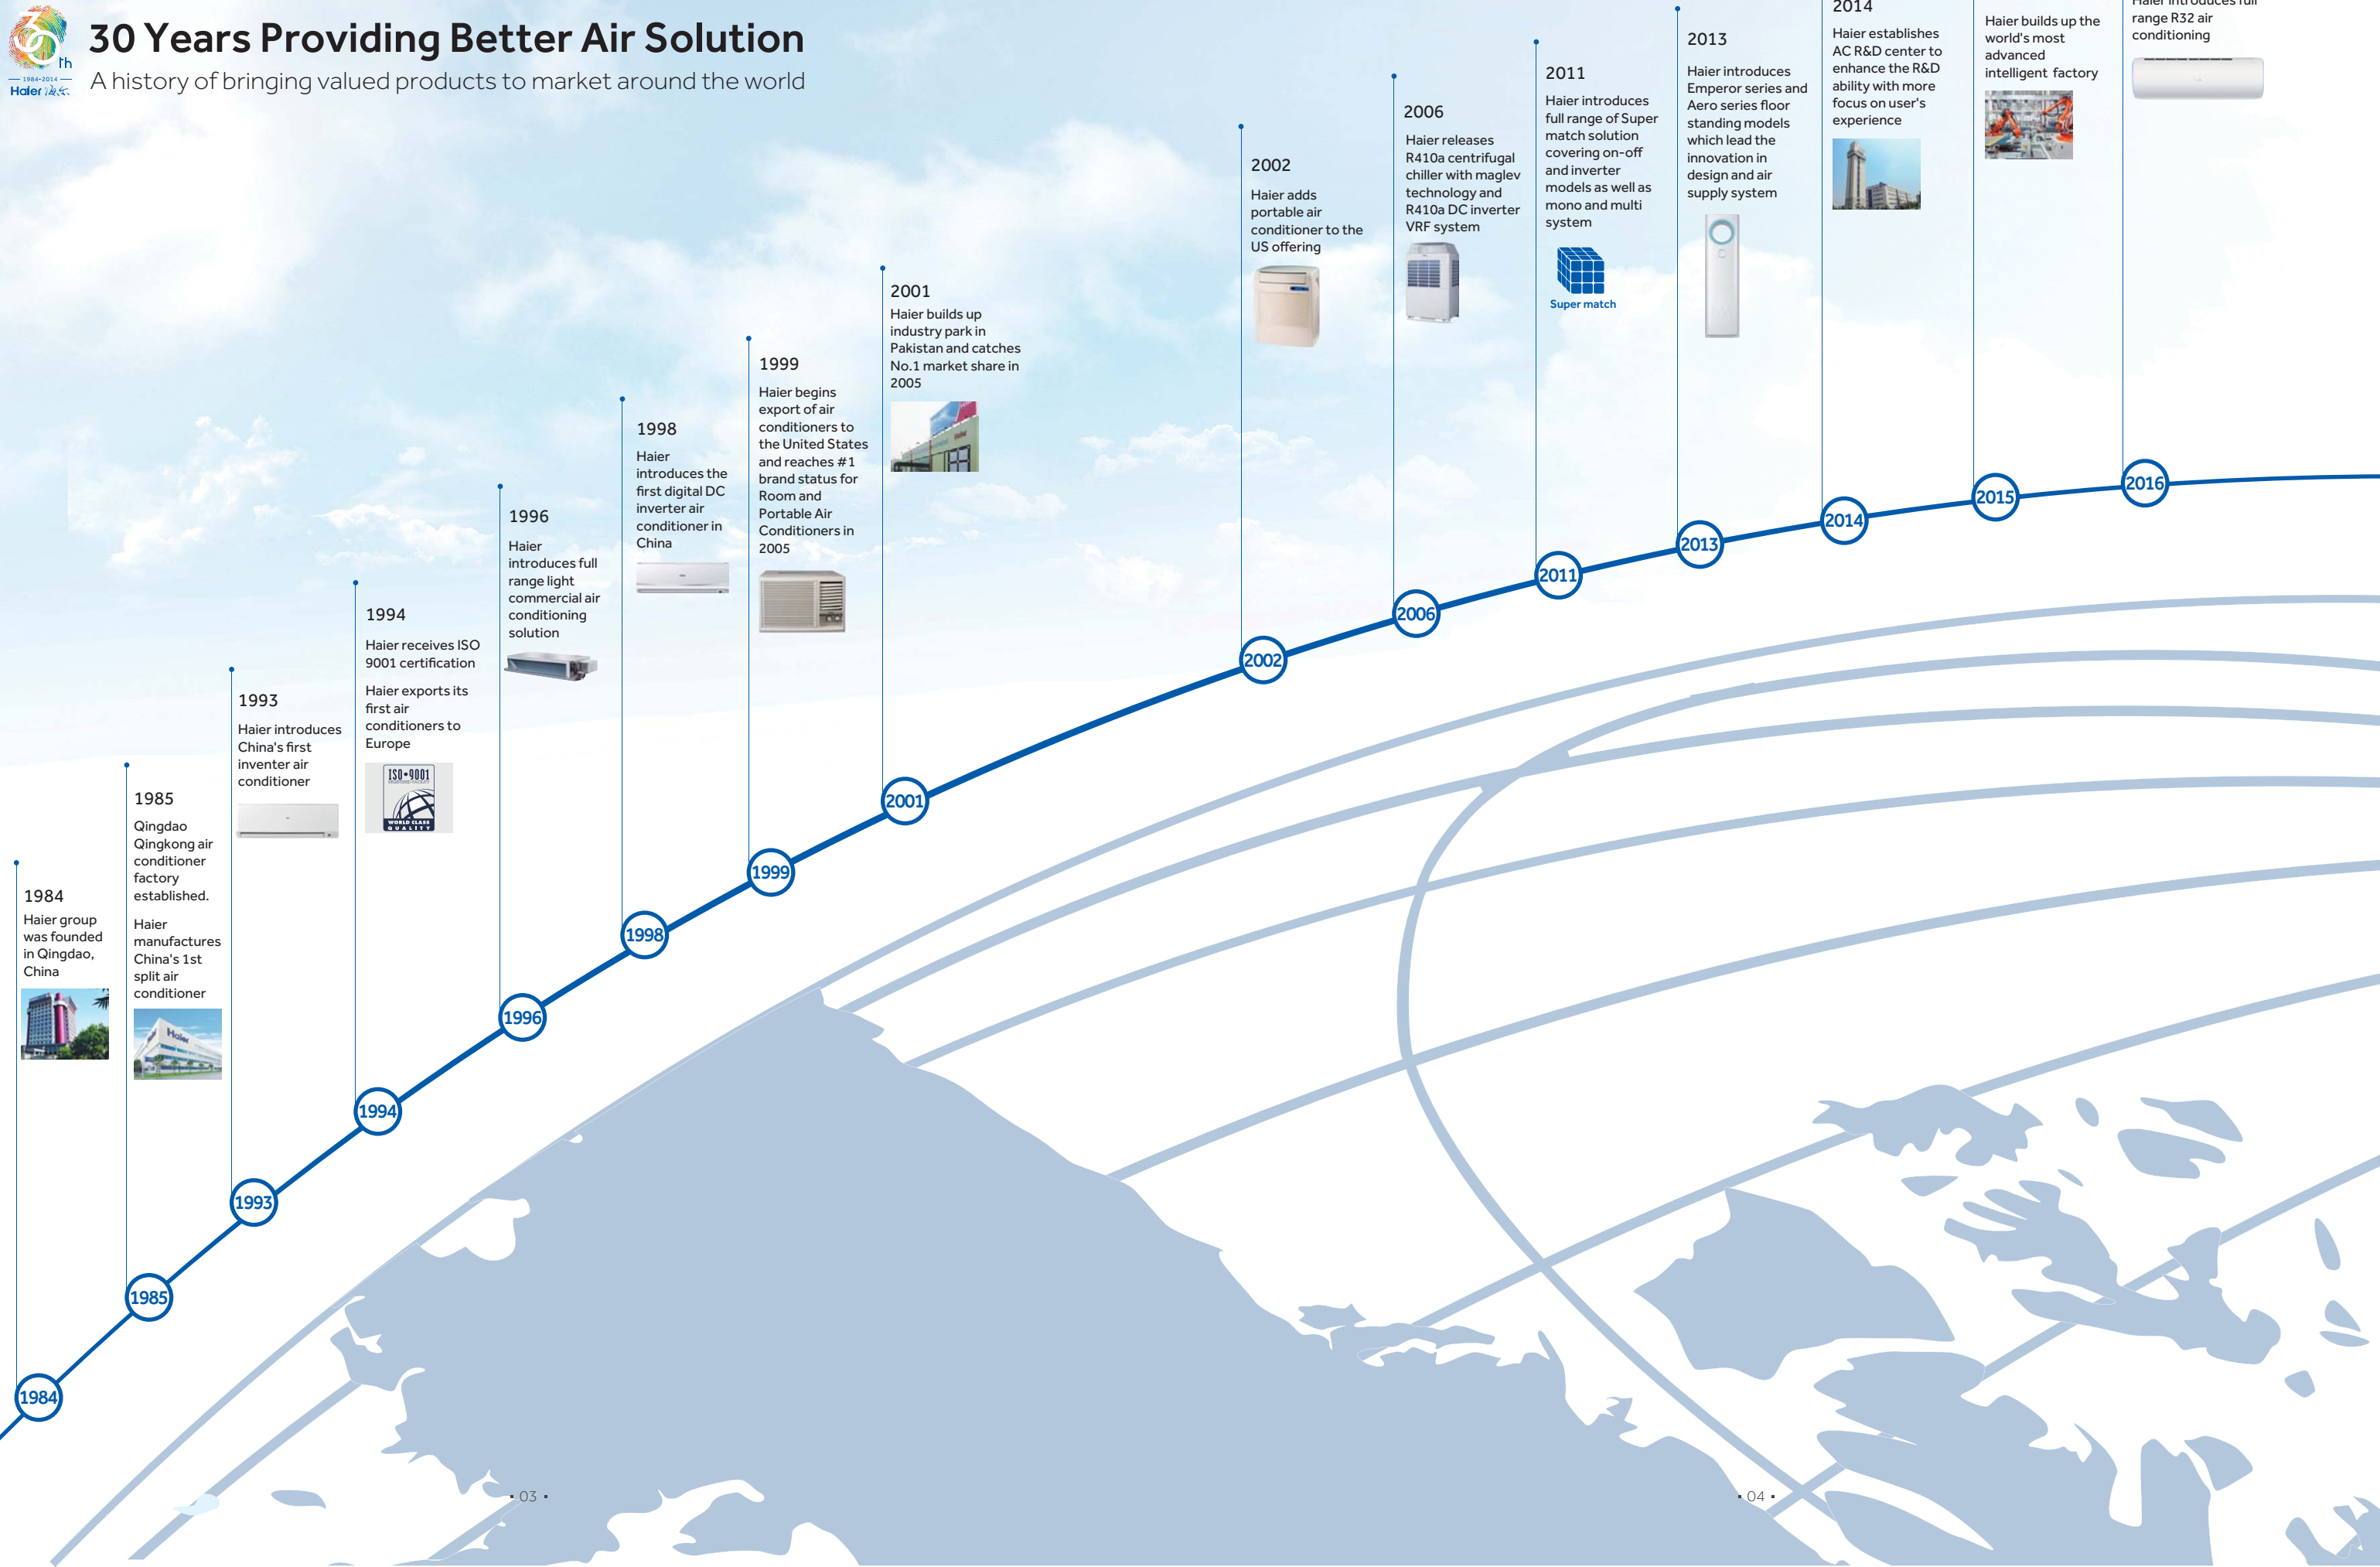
30th
1984-2014
Haier 海尔

30 Years Providing Better Air Solution

A history of bringing valued products to market around the world

1984
Haier group was founded in Qingdao, China

1985
Qingdao Qingkong air conditioner factory established.

Haier manufactures China's 1st split air conditioner

1993
Haier introduces China's first inventer air conditioner

1994
Haier receives ISO 9001 certification

Haier exports its first air conditioners to Europe

ISO 9001
WORLD CLASS QUALITY

1996
Haier introduces full range light commercial air conditioning solution

1998
Haier introduces the first digital DC inverter air conditioner in China

1999
Haier begins export of air conditioners to the United States and reaches #1 brand status for Room and Portable Air Conditioners in 2005

2001
Haier builds up industry park in Pakistan and catches No.1 market share in 2005

2002
Haier adds portable air conditioner to the US offering

2006
Haier releases R410a centrifugal chiller with maglev technology and R410a DC inverter VRF system

2011
Haier introduces full range of Super match solution covering on-off and inverter models as well as mono and multi system

Super match

2013
Haier introduces Emperor series and Aero series floor standing models which lead the innovation in design and air supply system

2014
Haier establishes AC R&D center to enhance the R&D ability with more focus on user's experience

Haier builds up the world's most advanced intelligent factory

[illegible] range R32 air conditioning

1984
1985
1993
1994
1996
1998
1999
2001
2002
2006
2011
2013
2014
2015
2016

• 03 •

• 04 •